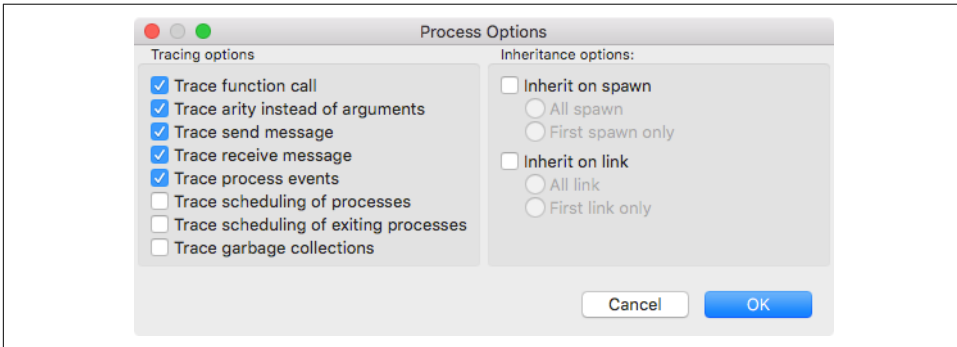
Process Options

Tracing options

Trace function call
Trace arity instead of arguments
Trace send message
Trace receive message
Trace process events
Trace scheduling of processes
Trace scheduling of exiting processes
Trace garbage collections

Inheritance options:

Inherit on spawn
All spawn
First spawn only
Inherit on link
All link
First link only

Cancel
OK